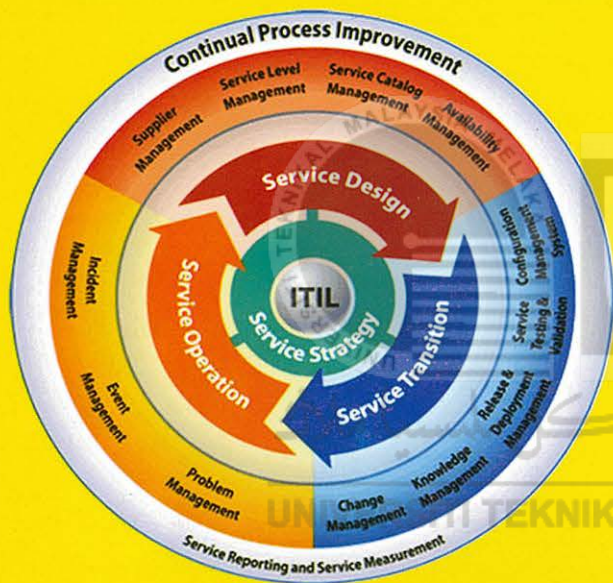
Continual Process Improvement

Supplier Management

Service Level Management

Service Catalog Management

Availability Management

Service Design

Configuration Management System

Service Testing & Validation

Release & Deployment Management

Knowledge Management

Change Management

Service Transition

ITIL

Service Strategy

Service Operation

Incident Management

Event Management

Problem Management

Service Reporting and Service Measurement

UNIVERSITI TEKNIK